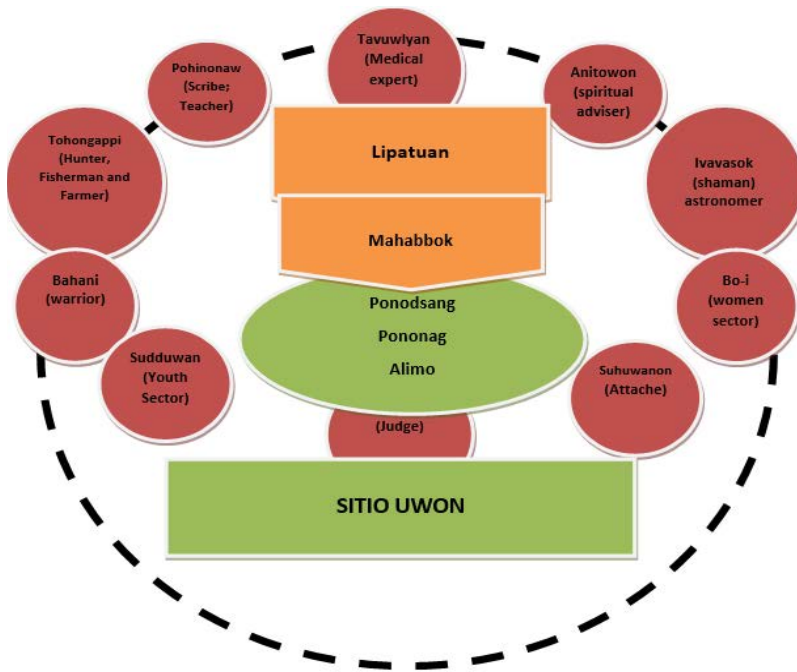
Tavuwlyan (Medical expert)

Pohinonaw (Scribe; Teacher)

Anitowon (spiritual adviser)

Tohongappi (Hunter, Fisherman and Farmer)

Lipatuan

Ivavasok (shaman) astronomer

Mahabbok

Bahani (warrior)

Bo-i (women sector)

Ponodsang
Pononag
Alimo

Sudduwan (Youth Sector)

Suhuwanon (Attache)

(Judge)

SITIO UWON